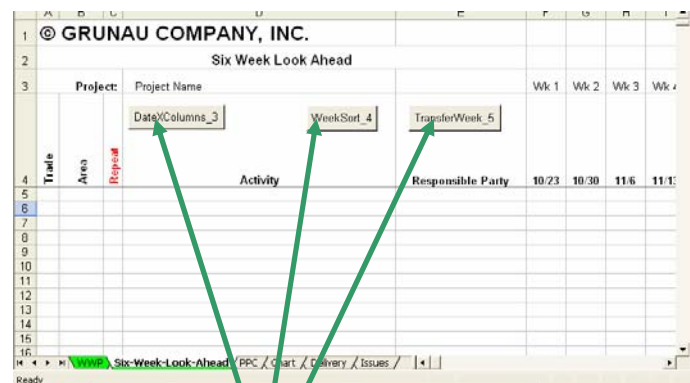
| | A | B | C | D | E | F | G | H | I |
|---|---|---|---|---|---|---|---|---|---|
| 1 | © GRUNAU COMPANY, INC. | | | | | | | | |
| 2 | | | | Six Week Look Ahead | | | | | |
| 3 | | Project: | | Project Name | | Wk 1 | Wk 2 | Wk 3 | Wk 4 |
| 4 | Trade | Area | Repeat | DateXColumns_3 WeekSort_4 Activity | TransferWeek_5 Responsible Party | 10/23 | 10/30 | 11/6 | 11/13 |
| 5 | | | | | | | | | |
| 6 | | | | | | | | | |
| 7 | | | | | | | | | |
| 8 | | | | | | | | | |
| 9 | | | | | | | | | |
| 10 | | | | | | | | | |
| 11 | | | | | | | | | |
| 12 | | | | | | | | | |
| 13 | | | | | | | | | |
| 14 | | | | | | | | | |
| 15 | | | | | | | | | |
| 16 | | | | | | | | | |

WWP Six-Week-Look-Ahead PPC Chart Delivery Issues

Ready